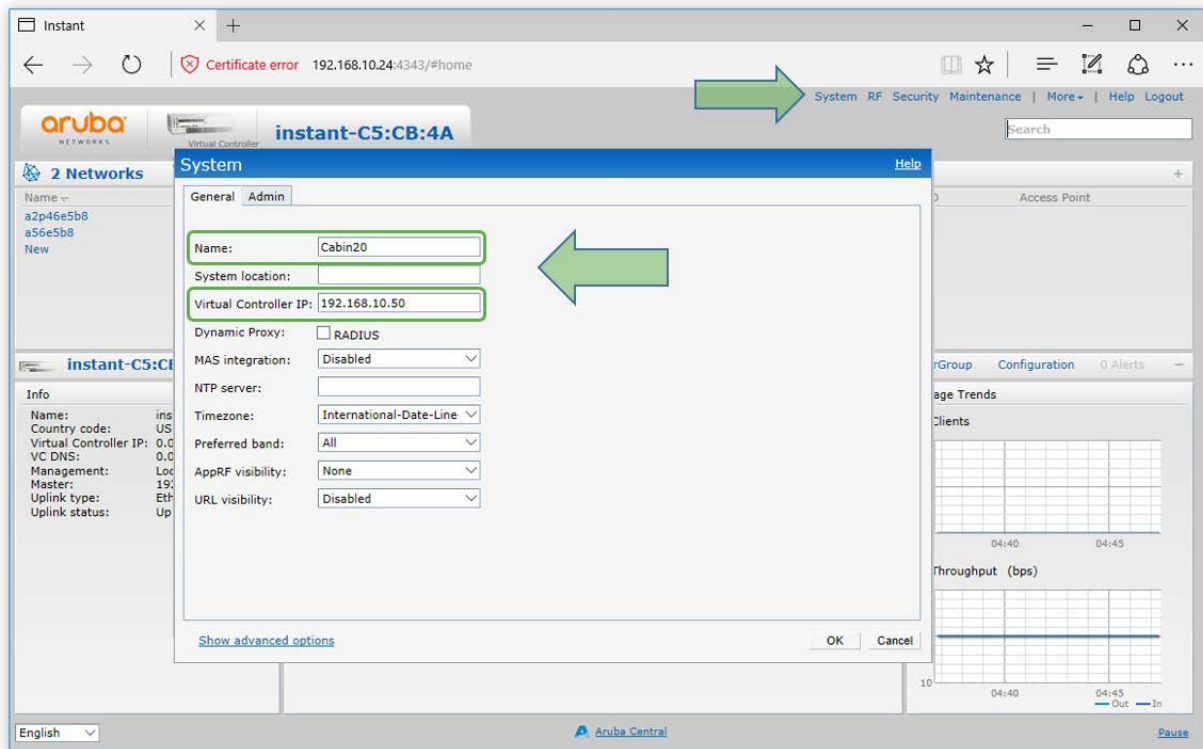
Instant

Certificate error 192.168.10.24:4343/#home

System RF Security Maintenance | More | Help Logout

aruba NETWORKS

Virtual Controller

instant-C5:CB:4A

Search

2 Networks

Name

a2p46e5b8
a56e5b8
New

Access Point

System

Help

General Admin

| | |
|---|---|
| Name: | Cabin20 |
| System location: | |
| Virtual Controller IP: | 192.168.10.50 |
| Dynamic Proxy: | RADIUS |
| MAS integration: | Disabled |
| NTP server: | |
| Timezone: | International-Date-Line |
| Preferred band: | All |
| AppRF visibility: | None |
| URL visibility: | Disabled |

Show advanced options

OK Cancel

instant-C5:CI

Info

Name: ins
Country code: US
Virtual Controller IP: 0.0
VC DNS: 0.0
Management: Loc
Master: 19
Uplink type: Eth
Uplink status: Up

rGroup Configuration 0 Alerts

age Trends

Clients

04:40 04:45

Throughput (bps)

10

04:40 04:45

Out In

English

Aruba Central

Pause